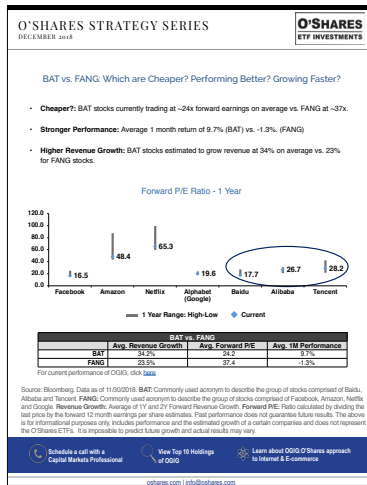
O'SHARES STRATEGY SERIES
DECEMBER 2018

O'SHARES
ETF INVESTMENTS

BAT vs. FANG: Which are Cheaper? Performing Better? Growing Faster?

• **Cheaper?:** BAT stocks currently trading at ~24x forward earnings on average vs. FANG at ~37x.

• **Stronger Performance:** Average 1 month return of 9.7% (BAT) vs. -1.3%. (FANG)

• **Higher Revenue Growth:** BAT stocks estimated to grow revenue at 34% on average vs. 23% for FANG stocks.

Forward P/E Ratio - 1 Year

120.0
100.0
80.0
60.0
40.0
20.0
0.0

16.5
48.4
65.3
19.6
17.7
26.7
28.2

Facebook
Amazon
Netflix
Alphabet (Google)
Baidu
Alibaba
Tencent

1 Year Range: High-Low
Current

| BAT vs. FANG | | | |
|---|---|---|---|
| | Avg. Revenue Growth | Avg. Forward P/E | Avg. 1M Performance |
| BAT | 34.2% | 24.2 | 9.7% |
| FANG | 23.5% | 37.4 | -1.3% |

For current performance of OGIG, click here

Source: Bloomberg. Data as of 11/30/2018. **BAT:** Commonly used acronym to describe the group of stocks comprised of Baidu, Alibaba and Tencent. **FANG:** Commonly used acronym to describe the group of stocks comprised of Facebook, Amazon, Netflix and Google. **Revenue Growth:** Average of 1Y and 2Y Forward Revenue Growth. **Forward P/E:** Ratio calculated by dividing the last price by the forward 12 month earnings per share estimates. Past performance does not guarantee future results. The above is for informational purposes only, includes performance and the estimated growth of a certain companies and does not represent the O'Shares ETFs. It is impossible to predict future growth and actual results may vary.

Schedule a call with a Capital Markets Professional

View Top 10 Holdings of OGIG

Learn about OGIG:O'Shares approach to Internet & E-commerce

oshares.com | info@oshares.com